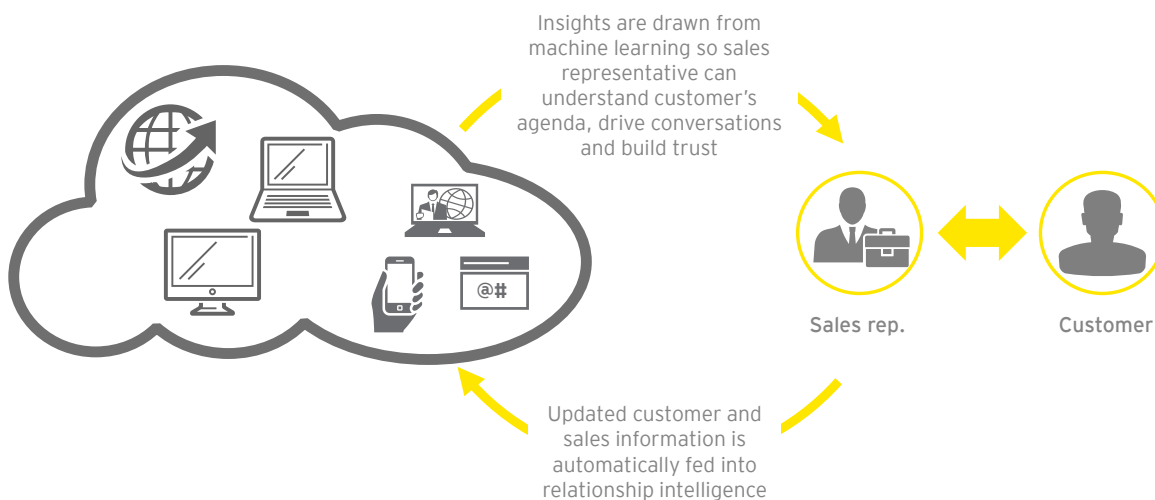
Insights are drawn from machine learning so sales representative can understand customer's agenda, drive conversations and build trust

@#

Sales rep.

Customer

Updated customer and sales information is automatically fed into relationship intelligence